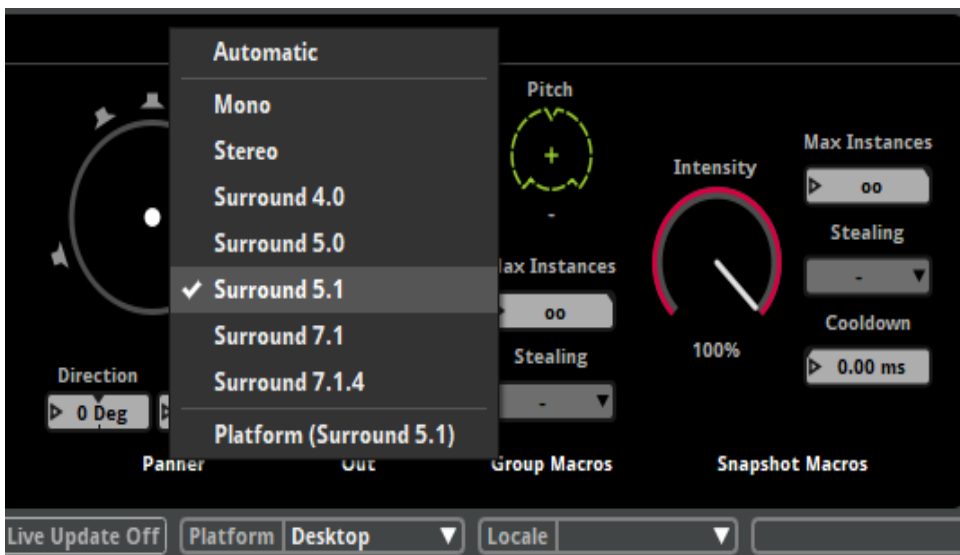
Automatic
Mono
Stereo
Surround 4.0
Surround 5.0
✓ Surround 5.1
Surround 7.1
Surround 7.1.4
Platform (Surround 5.1)

Pitch
+
-
lax Instances
oo
Stealing
-

Intensity
100%

Max Instances
oo
Stealing
-
Cooldown
0.00 ms

Direction
0 Deg

Panner
Out
Group Macros
Snapshot Macros

Live Update Off
Platform
Desktop
Locale